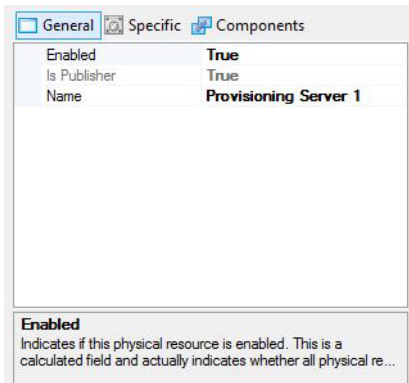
General Specific Components

| | |
|---|---|
| Enabled | True |
| Is Publisher | True |
| Name | Provisioning Server 1 |

Enabled
Indicates if this physical resource is enabled. This is a calculated field and actually indicates whether all physical re...